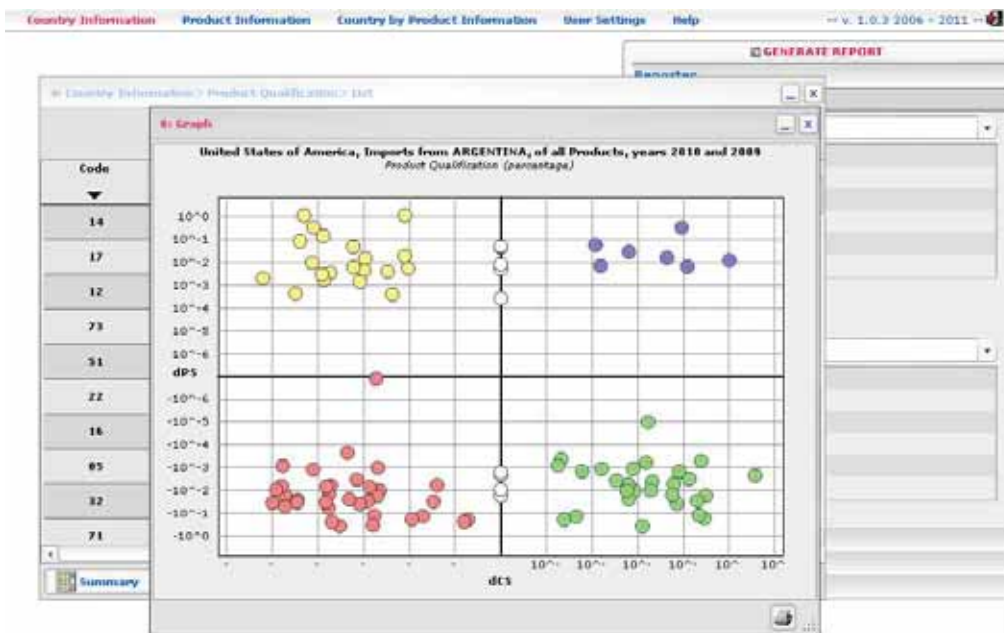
Country Information Product Information Country by Product Information User Settings Help -- v. 1.0.3 2006 - 2011 --

GENERATE REPORT

Reporter

» Country Information > Product Qualification > List

Graph

United States of America, Imports from ARGENTINA, of all Products, years 2010 and 2009
Product Qualification (percentage)

Code

14
17
12
73
51
22
16
05
32
71

Summary

$10^0$
$10^{-1}$
$10^{-2}$
$10^{-3}$
$10^{-4}$
$10^{-5}$
$10^{-6}$
dPS
$-10^{-6}$
$-10^{-5}$
$-10^{-4}$
$-10^{-3}$
$-10^{-2}$
$-10^{-1}$
$-10^0$

10^- 10^- 10^- 10^- 10^ 10^

dCS